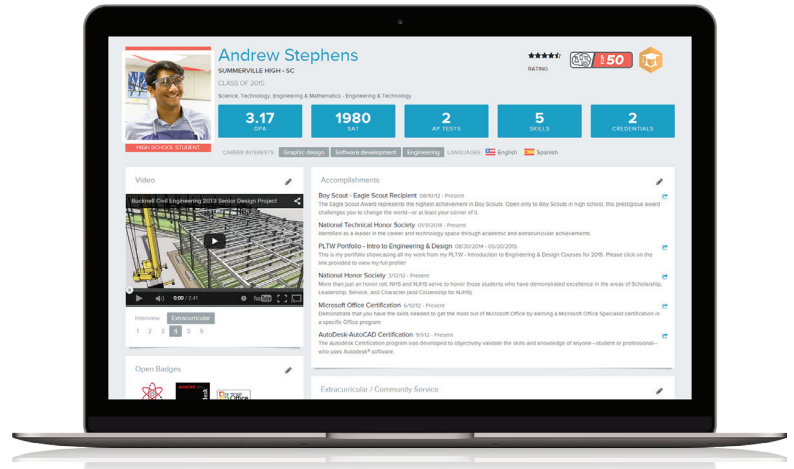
Andrew Stephens
SUMMERVILLE HIGH - SC
CLASS OF 2015
Science, Technology, Engineering & Mathematics - Engineering & Technology

RATING
50

HIGH SCHOOL STUDENT

| 3.17 | 1980 | 2 | 5 | 2 |
|---|---|---|---|---|
| GPA | SAT | AP TESTS | SKILLS | CREDENTIALS |

CAREER INTERESTS: Graphic design Software development Engineering LANGUAGES: English Spanish

Video

Bucknell Civil Engineering 2013 Senior Design Project

0:00 / 2:41

Interview Extracurricular
1 2 3 4 5 6

Open Badges

Accomplishments

Boy Scout - Eagle Scout Recipient 08/10/12 - Present
The Eagle Scout Award represents the highest achievement in Boy Scouts. Open only to Boy Scouts in high school, this prestigious award challenges you to change the world—or at least your corner of it.

National Technical Honor Society 01/11/2014 - Present
Identified as a leader in the career and technology space through academic and extracurricular achievements.

PLTW Portfolio - Intro to Engineering & Design 09/30/2014 - 05/30/2015
This is my portfolio showcasing all my work from my PLTW - Introduction to Engineering & Design Courses for 2015. Please click on the link provided to view my full profile!

National Honor Society 3/12/12 - Present
More than just an honor roll, NHS and NJHS serve to honor those students who have demonstrated excellence in the areas of Scholarship, Leadership, Service, and Character (and Citizenship for NJHS).

Microsoft Office Certification 6/12/12 - Present
Demonstrate that you have the skills needed to get the most out of Microsoft Office by earning a Microsoft Office Specialist certification in a specific Office program

AutoDesk-AutoCAD Certification 9/1/12 - Present
The Autodesk Certification program was developed to objectively validate the skills and knowledge of anyone—student or professional—who uses Autodesk® software.

Extracurricular / Community Service